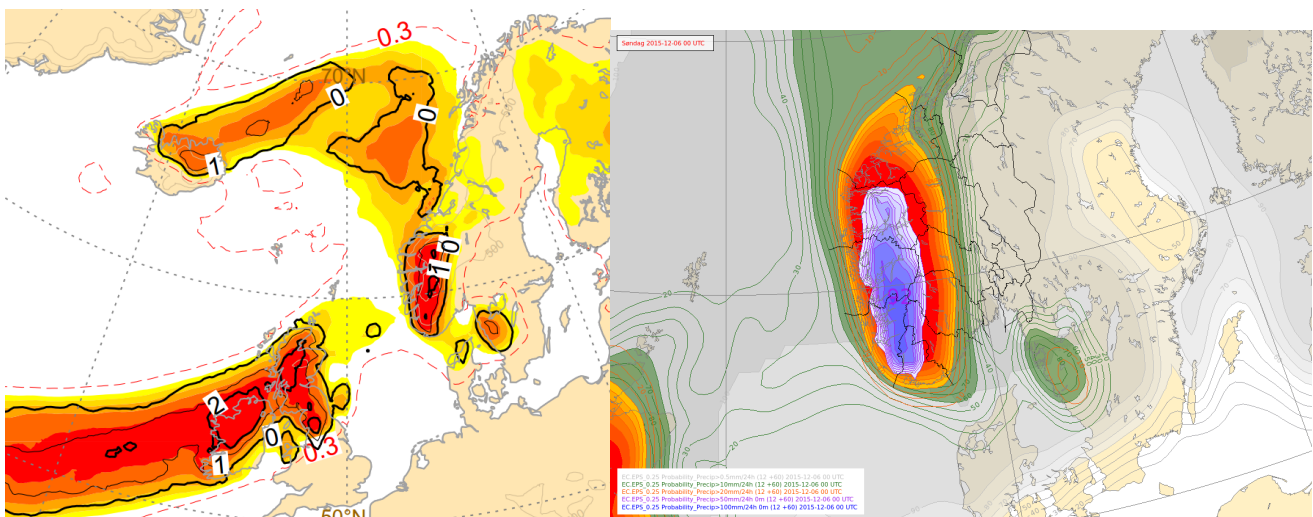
0.3
70°N
0
0
1
1 0
2
0
1
0.3
60°N

Søndag 2015-12-06 00 UTC

EC.EPS_0.25 Probability_Precip>0.5mm/24h (12 +60) 2015-12-06 00 UTC
EC.EPS_0.25 Probability_Precip>10mm/24h (12 +60) 2015-12-06 00 UTC
EC.EPS_0.25 Probability_Precip>20mm/24h (12 +60) 2015-12-06 00 UTC
EC.EPS_0.25 Probability_Precip>50mm/24h 0m (12 +60) 2015-12-06 00 UTC
EC.EPS_0.25 Probability_Precip>100mm/24h 0m (12 +60) 2015-12-06 00 UTC